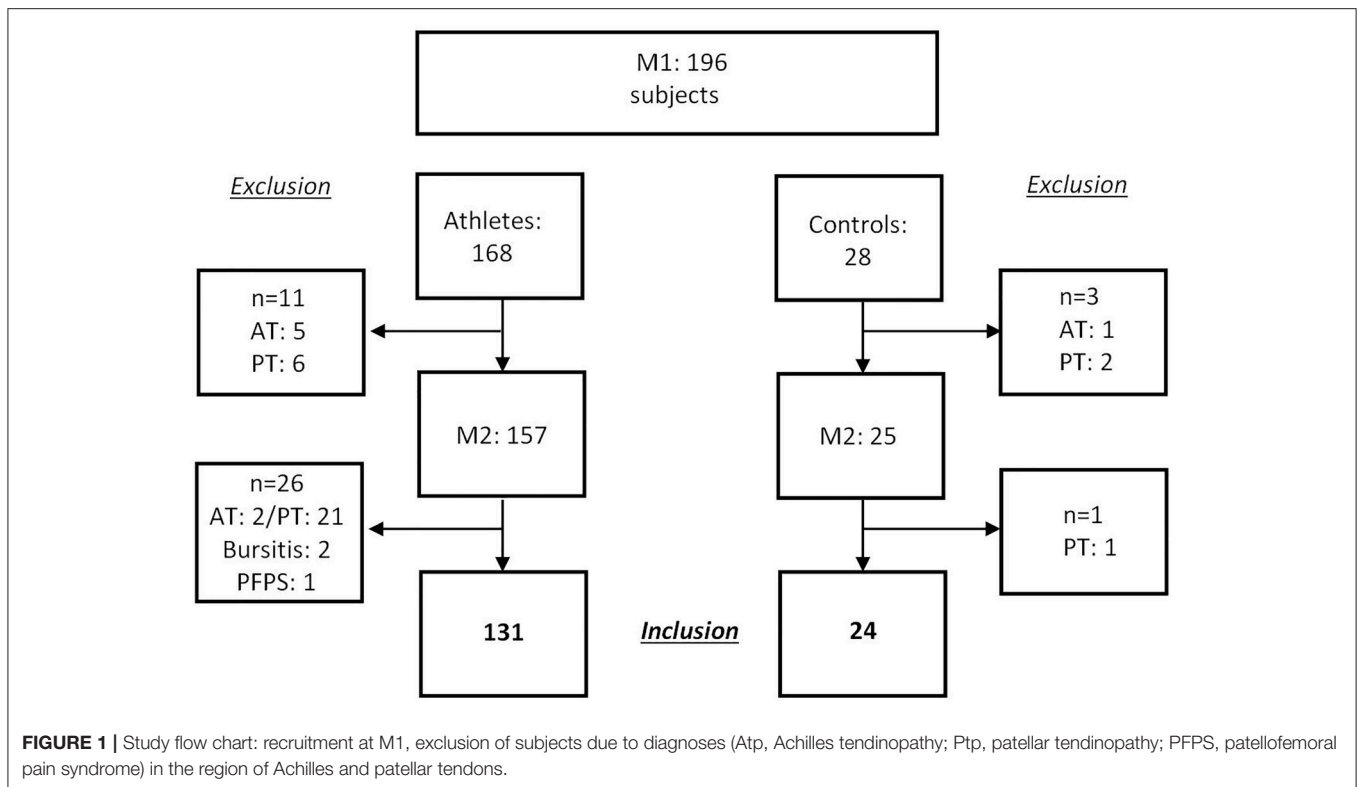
M1: 196 subjects

Exclusion

Athletes: 168

Controls: 28

Exclusion

n=11
AT: 5
PT: 6

n=3
AT: 1
PT: 2

M2: 157

M2: 25

n=26
AT: 2/PT: 21
Bursitis: 2
PFPS: 1

n=1
PT: 1

131

Inclusion

24

FIGURE 1 | Study flow chart: recruitment at M1, exclusion of subjects due to diagnoses (Atp, Achilles tendinopathy; Ptp, patellar tendinopathy; PFPS, patellofemoral pain syndrome) in the region of Achilles and patellar tendons.